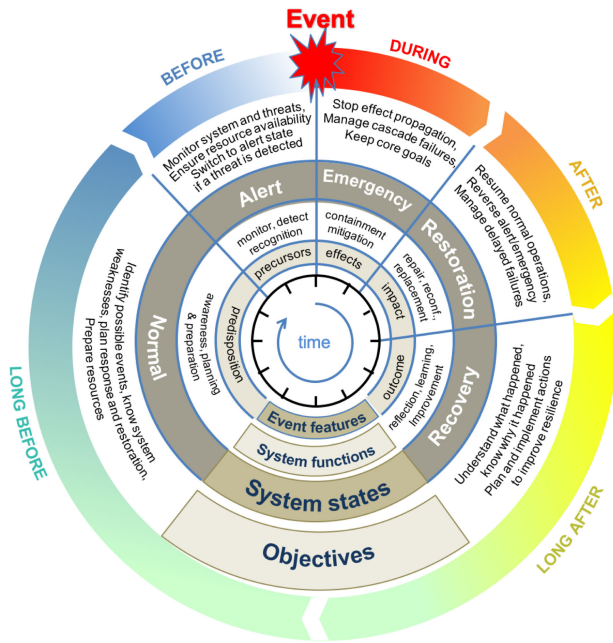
Event

BEFORE

DURING

AFTER

LONG BEFORE

LONG AFTER

Monitor system and threats, Ensure resource availability Switch to alert state if a threat is detected

Stop effect propagation, Manage cascade failures, Keep core goals

Resume normal operations, Reverse alert/emergency Manage delayed failures

Identify possible events, know system weaknesses, plan response and restoration. Prepare resources

Understand what happened, know why it happened Plan and implement actions to improve resilience

Alert

Emergency

Restoration

Normal

Recovery

monitor, detect recognition

containment mitigation

repair, reconf. replacement

awareness, planning & preparation

reflection, learning, improvement

precursors

effects

impact

predisposition

outcome

time

Event features

System functions

System states

Objectives